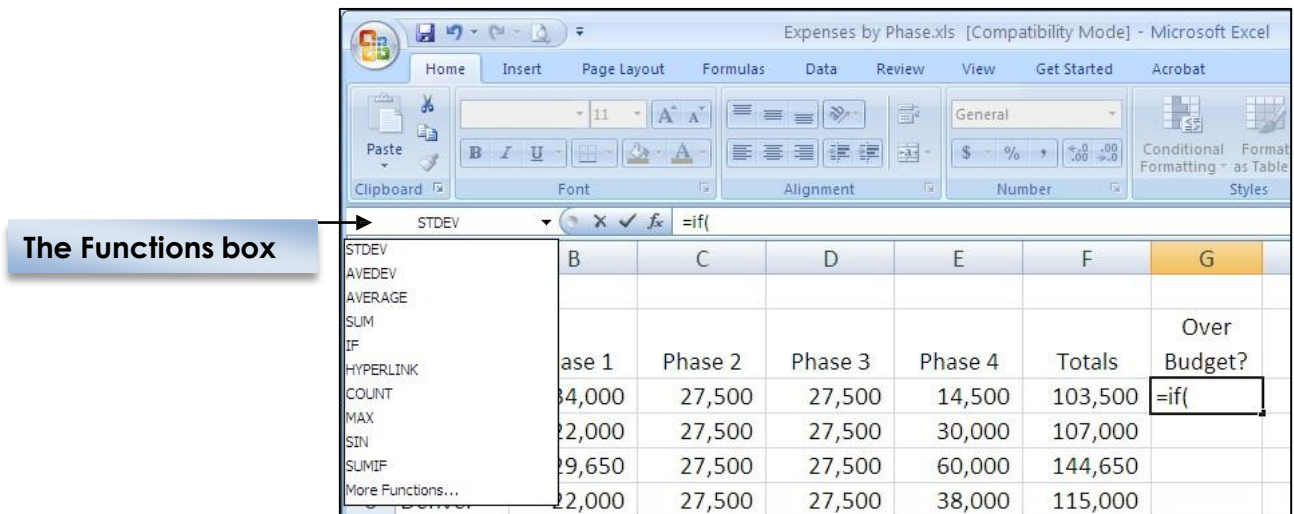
Expenses by Phase.xls [Compatibility Mode] - Microsoft Excel

Home Insert Page Layout Formulas Data Review View Get Started Acrobat

Paste
Clipboard
11
B I U
Font
Alignment
General
$ % ,
Number
Conditional Formatting
Format as Table
Styles

The Functions box

STDEV
$f_x$ =if(

STDEV
AVEDEV
AVERAGE
SUM
IF
HYPERLINK
COUNT
MAX
SIN
SUMIF
More Functions...

| B | C | D | E | F | G |
|---|---|---|---|---|---|
| | | | | | |
| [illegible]ase 1 | Phase 2 | Phase 3 | Phase 4 | Totals | Over Budget? |
| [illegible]4,000 | 27,500 | 27,500 | 14,500 | 103,500 | =if( |
| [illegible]2,000 | 27,500 | 27,500 | 30,000 | 107,000 | |
| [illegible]9,650 | 27,500 | 27,500 | 60,000 | 144,650 | |
| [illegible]2,000 | 27,500 | 27,500 | 38,000 | 115,000 | |